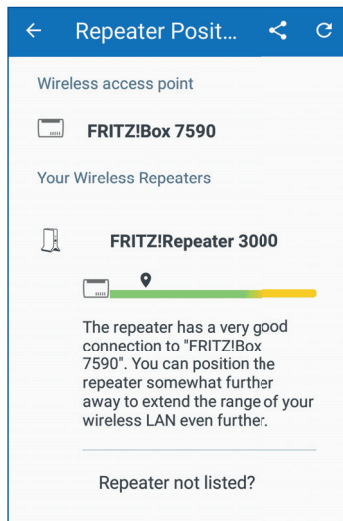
Repeater Posit...

Wireless access point

FRITZ!Box 7590

Your Wireless Repeaters

FRITZ!Repeater 3000

The repeater has a very good connection to "FRITZ!Box 7590". You can position the repeater somewhat further away to extend the range of your wireless LAN even further.

Repeater not listed?